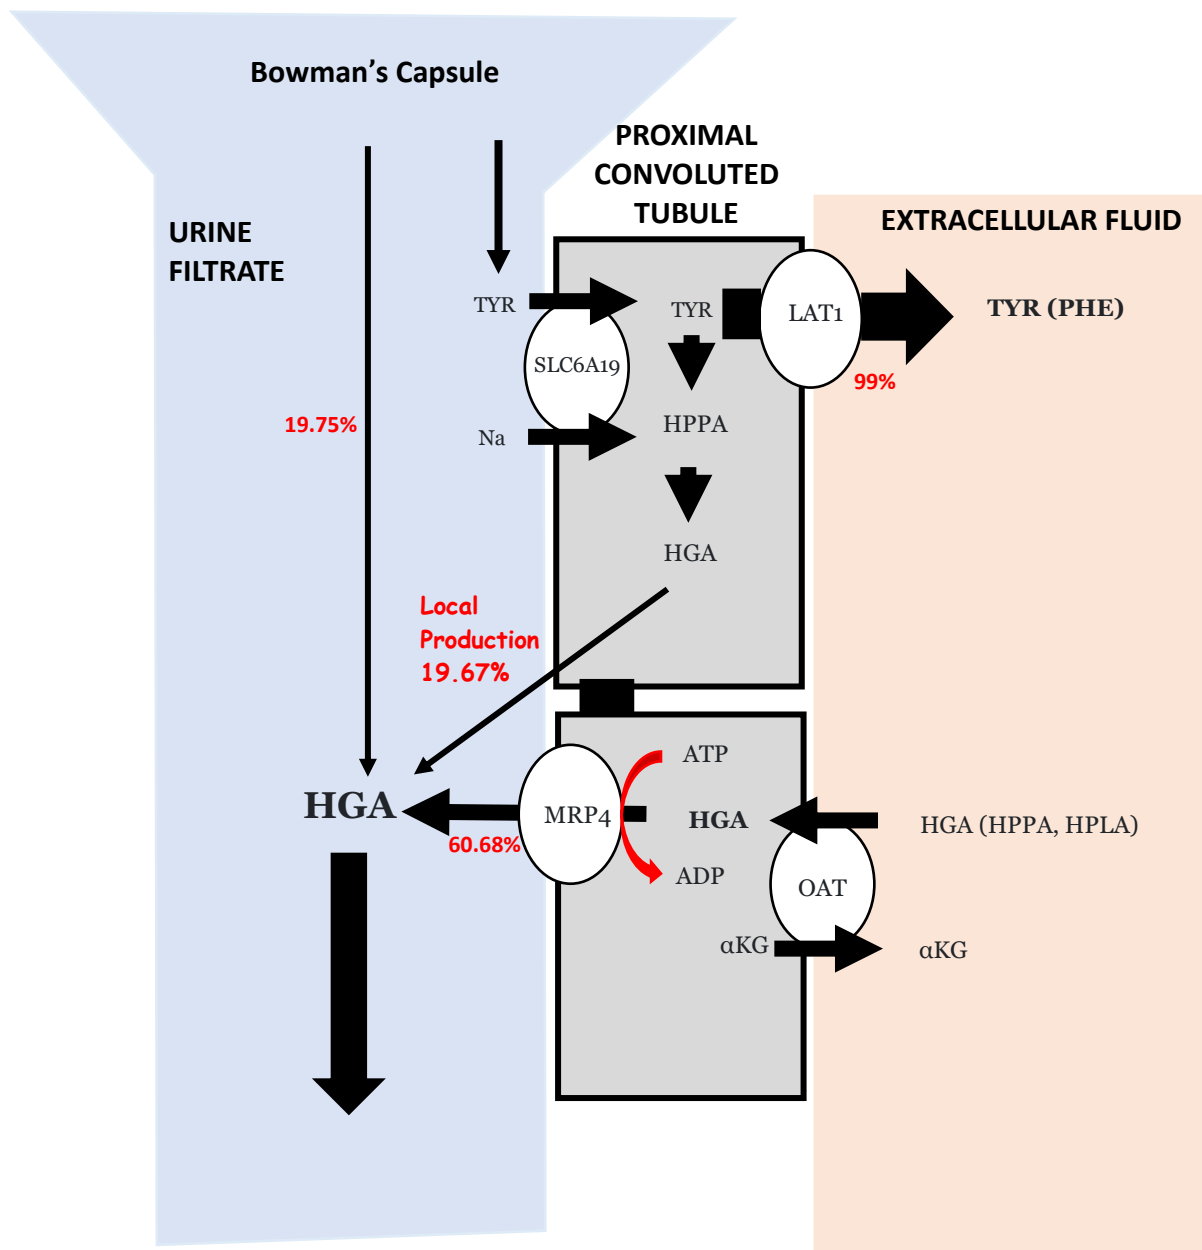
Bowman's Capsule

PROXIMAL CONVOLUTED TUBULE

EXTRACELLULAR FLUID

URINE FILTRATE

TYR

TYR

LAT1

TYR (PHE)

SLC6A19

99%

19.75%

Na

HPPA

HGA

Local Production 19.67%

ATP

HGA

MRP4

HGA

HGA (HPPA, HPLA)

60.68%

ADP

OAT

αKG

αKG